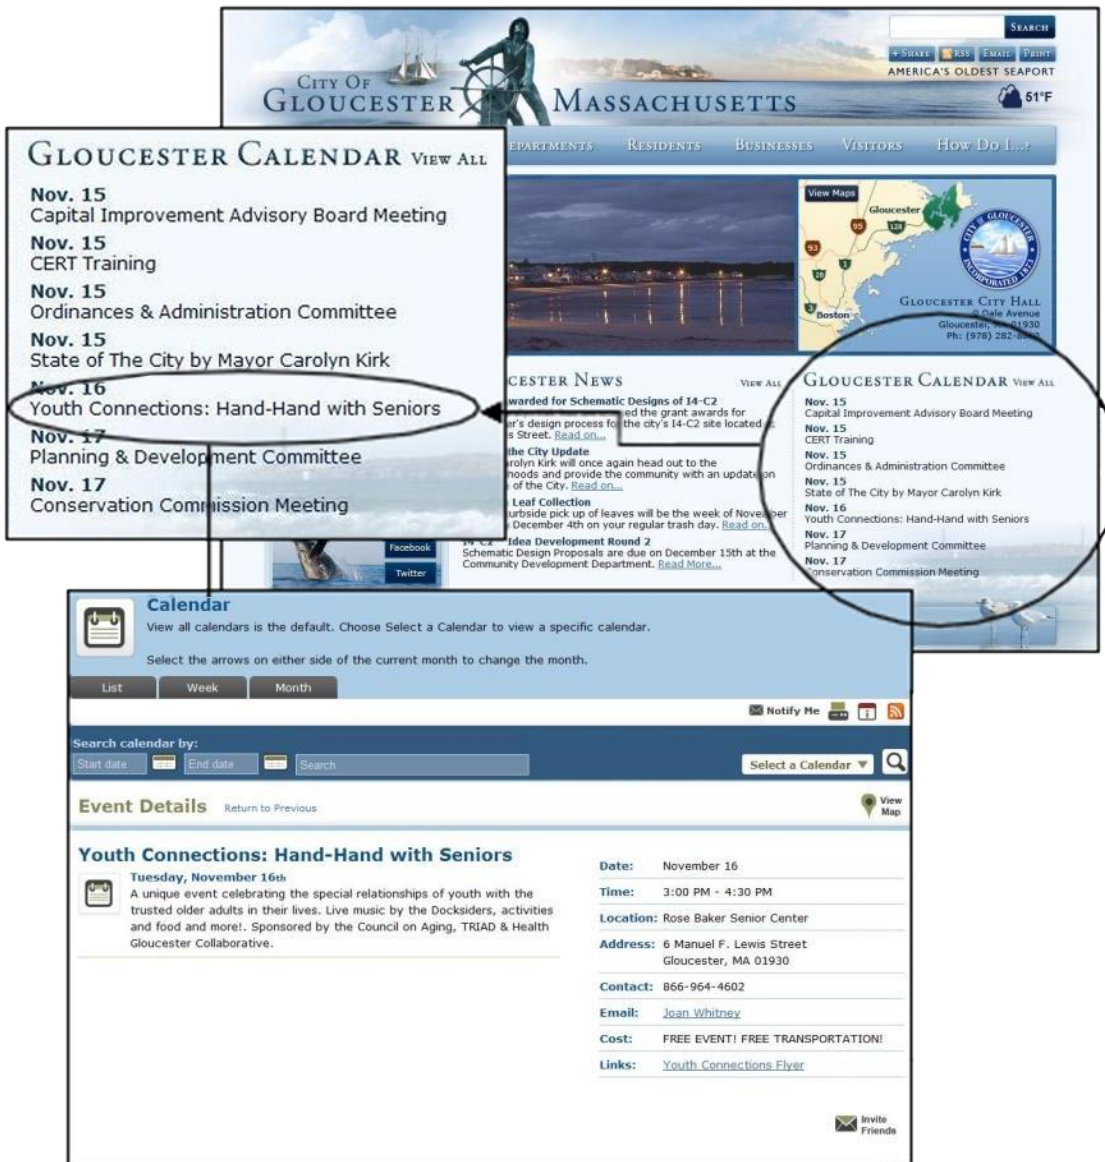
Search
+ Share RSS Email Print
America's Oldest Seaport
City Of Gloucester Massachusetts
51°F
Departments Residents Businesses Visitors How Do I...?

Gloucester Calendar View All
Nov. 15
Capital Improvement Advisory Board Meeting
Nov. 15
CERT Training
Nov. 15
Ordinances & Administration Committee
Nov. 15
State of The City by Mayor Carolyn Kirk
Nov. 16
Youth Connections: Hand-Hand with Seniors
Nov. 17
Planning & Development Committee
Nov. 17
Conservation Commission Meeting

View Maps
Gloucester
95
128
93
Boston
Gloucester City Hall
9 Dale Avenue
Gloucester, MA 01930
Ph: (978) 282-8000

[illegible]cester News View All
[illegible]warded for Schematic Designs of I4-C2
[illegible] ed the grant awards for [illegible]er's design process for the city's I4-C2 site located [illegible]s Street. Read on...
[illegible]the City Update
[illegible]arolyn Kirk will once again head out to the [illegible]hoods and provide the community with an update on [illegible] of the City. Read on...
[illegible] Leaf Collection
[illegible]urbside pick up of leaves will be the week of November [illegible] December 4th on your regular trash day. Read on...
I4-C2 Idea Development Round 2
Schematic Design Proposals are due on December 15th at the Community Development Department. Read More...
Facebook
Twitter

Gloucester Calendar View All
Nov. 15
Capital Improvement Advisory Board Meeting
Nov. 15
CERT Training
Nov. 15
Ordinances & Administration Committee
Nov. 15
State of The City by Mayor Carolyn Kirk
Nov. 16
Youth Connections: Hand-Hand with Seniors
Nov. 17
Planning & Development Committee
Nov. 17
Conservation Commission Meeting

Calendar
View all calendars is the default. Choose Select a Calendar to view a specific calendar.
Select the arrows on either side of the current month to change the month.
List Week Month
Notify Me
Search calendar by:
Start date End date Search
Select a Calendar
Event Details Return to Previous
View Map

Youth Connections: Hand-Hand with Seniors
Tuesday, November 16th
A unique event celebrating the special relationships of youth with the trusted older adults in their lives. Live music by the Docksiders, activities and food and more!. Sponsored by the Council on Aging, TRIAD & Health Gloucester Collaborative.

| | |
|---|---|
| Date: | November 16 |
| Time: | 3:00 PM - 4:30 PM |
| Location: | Rose Baker Senior Center |
| Address: | 6 Manuel F. Lewis Street Gloucester, MA 01930 |
| Contact: | 866-964-4602 |
| Email: | Joan Whitney |
| Cost: | FREE EVENT! FREE TRANSPORTATION! |
| Links: | Youth Connections Flyer |

Invite Friends